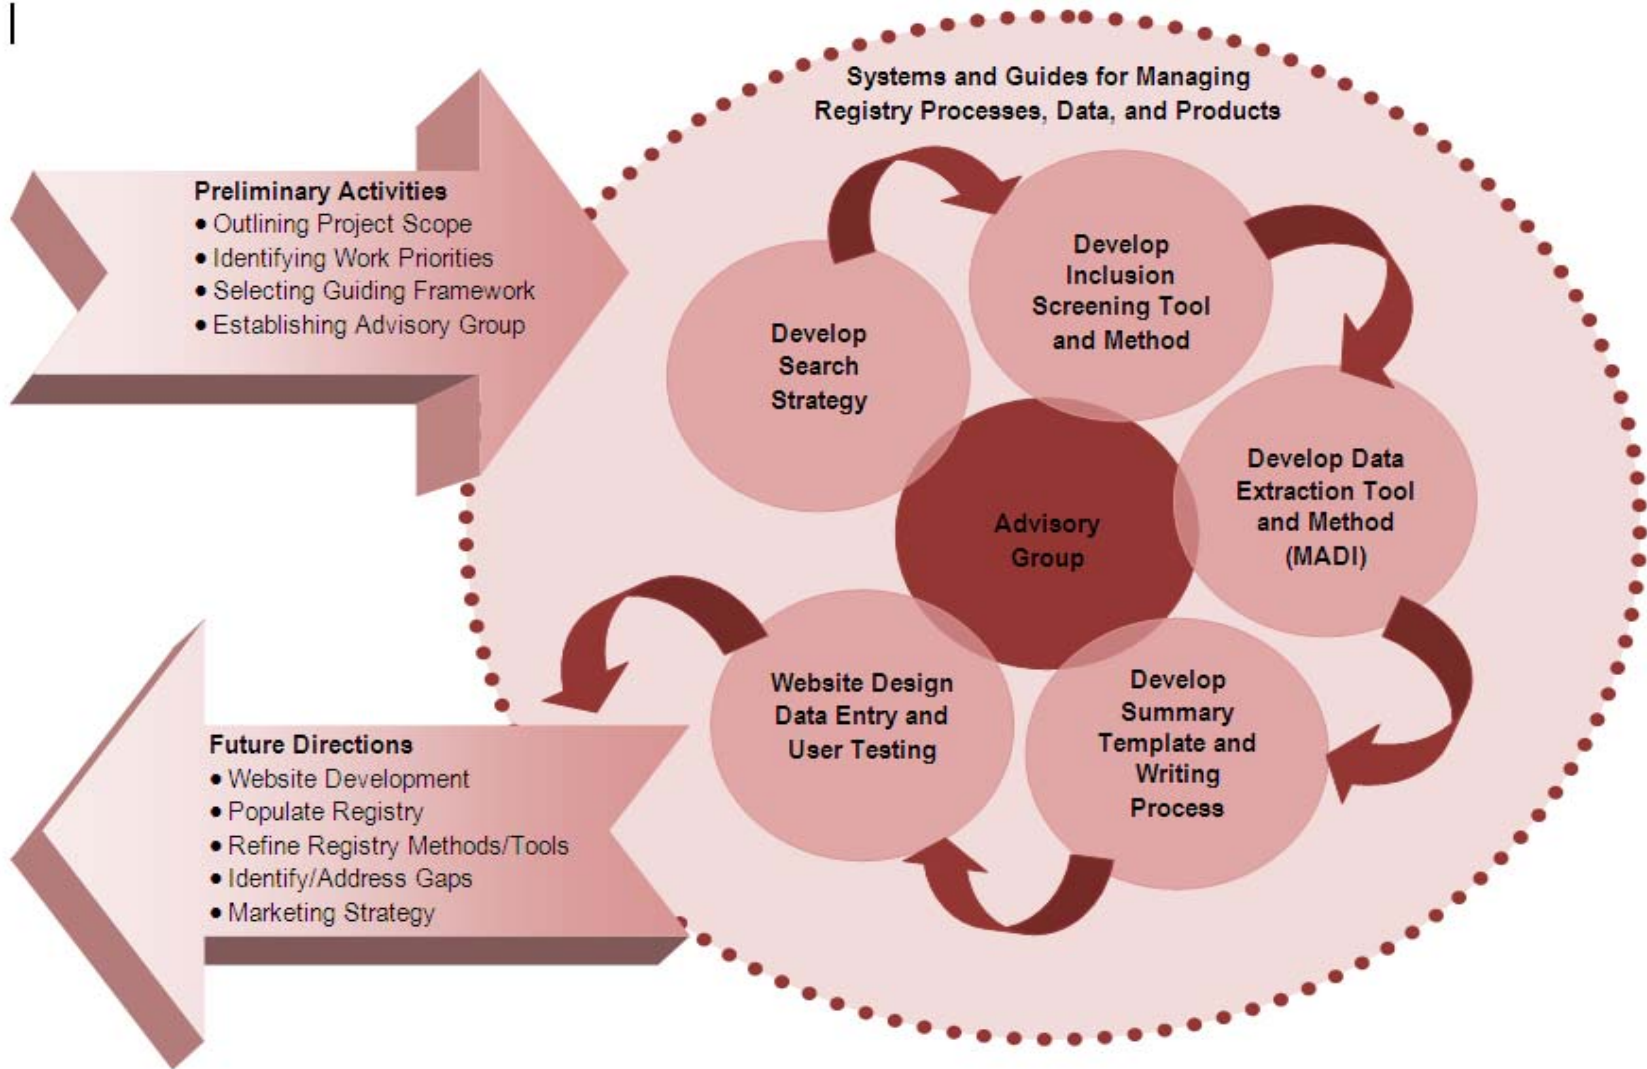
Systems and Guides for Managing Registry Processes, Data, and Products

Preliminary Activities
• Outlining Project Scope
• Identifying Work Priorities
• Selecting Guiding Framework
• Establishing Advisory Group

Develop Search Strategy

Develop Inclusion Screening Tool and Method

Develop Data Extraction Tool and Method (MADI)

Advisory Group

Develop Summary Template and Writing Process

Website Design Data Entry and User Testing

Future Directions
• Website Development
• Populate Registry
• Refine Registry Methods/Tools
• Identify/Address Gaps
• Marketing Strategy